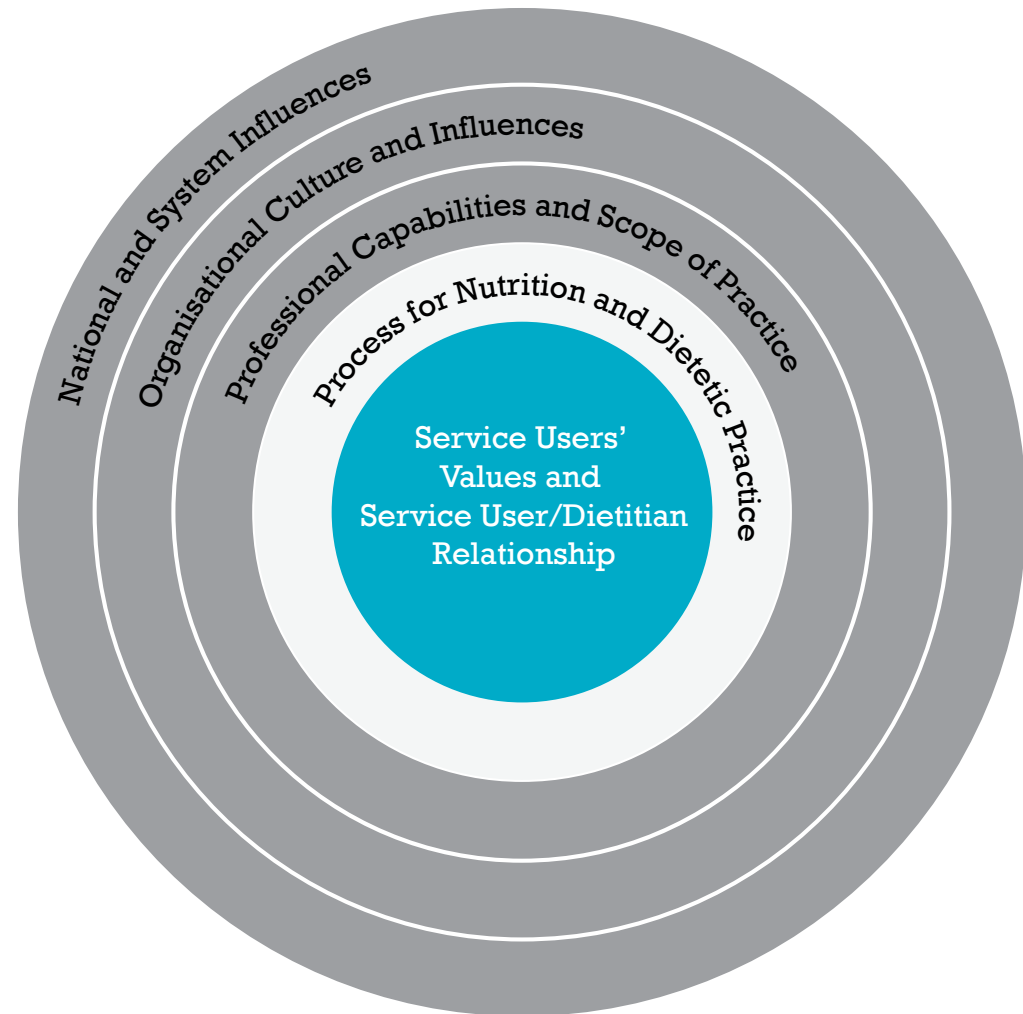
National and System Influences

Organisational Culture and Influences

Professional Capabilities and Scope of Practice

Process for Nutrition and Dietetic Practice

Service Users' Values and Service User/Dietitian Relationship